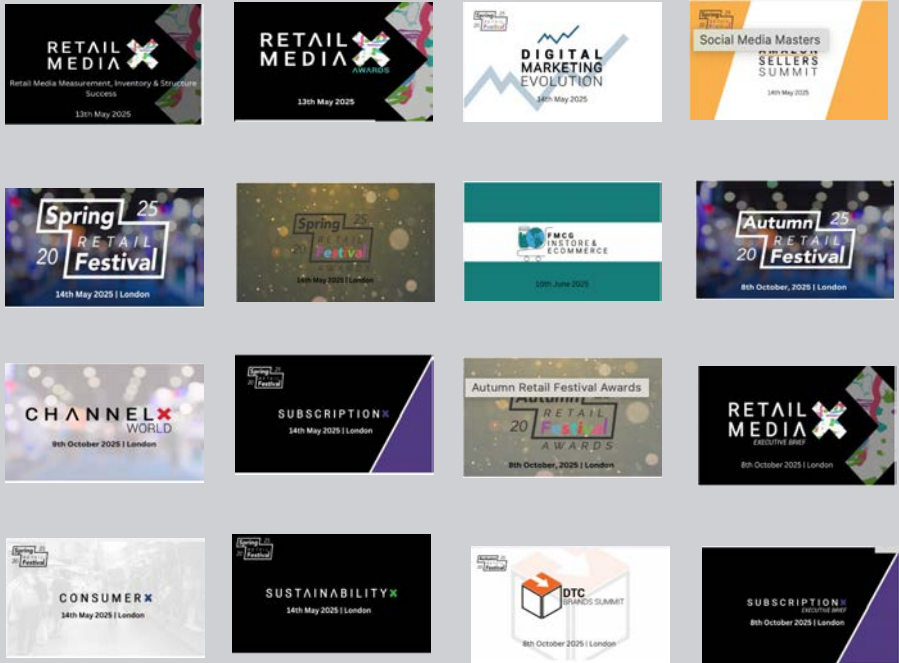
RETAIL MEDIA X
Retail Media Measurement, Inventory & Structure Success
13th May 2025

RETAIL MEDIA X AWARDS
13th May 2025

Spring 25 20 Retail Festival
DIGITAL MARKETING EVOLUTION
14th May 2025

Spring 25 20 Retail Festival
Social Media Masters
AMAZON SELLERS SUMMIT
14th May 2025

Spring 25 20 RETAIL Festival
14th May 2025 | London

Spring 25 20 RETAIL Festival AWARDS
14th May 2025 | London

FMCG INSTORE & ECOMMERCE
10th June 2025

Autumn 25 20 RETAIL Festival
8th October, 2025 | London

CHANNEL X WORLD
8th October 2025 | London

Spring 25 20 Retail Festival
SUBSCRIPTION X
14th May 2025 | London

Autumn Retail Festival Awards
Autumn 25 20 RETAIL Festival AWARDS
8th October, 2025 | London

RETAIL MEDIA X EXECUTIVE BRIEF
8th October 2025 | London

Spring 25 20 Retail Festival
CONSUMER X
14th May 2025 | London

Spring 25 20 Retail Festival
SUSTAINABILITY X
14th May 2025 | London

Autumn 25 20 Retail Festival
DTC BRANDS SUMMIT
8th October 2025 | London

SUBSCRIPTION X EXECUTIVE BRIEF
8th October 2025 | London